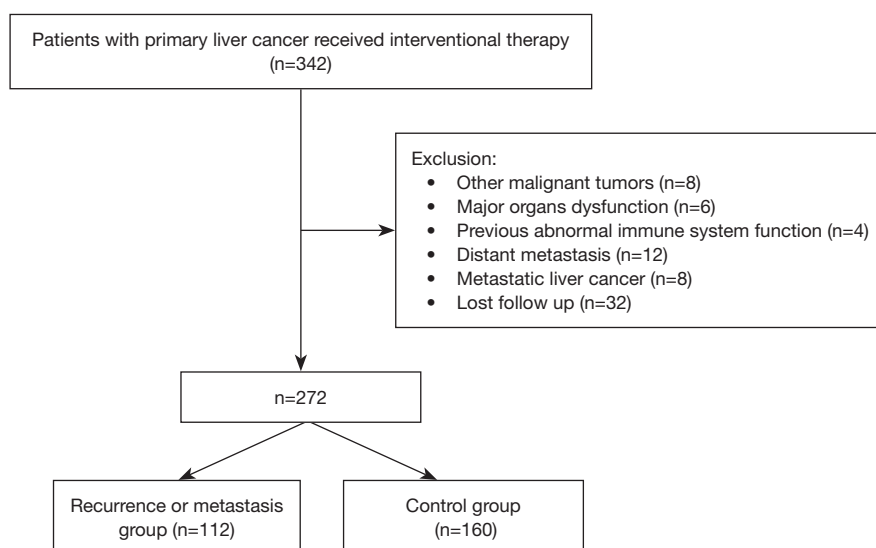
Patients with primary liver cancer received interventional therapy
(n=342)

Exclusion:
• Other malignant tumors (n=8)
• Major organs dysfunction (n=6)
• Previous abnormal immune system function (n=4)
• Distant metastasis (n=12)
• Metastatic liver cancer (n=8)
• Lost follow up (n=32)

n=272

Recurrence or metastasis group (n=112)

Control group
(n=160)